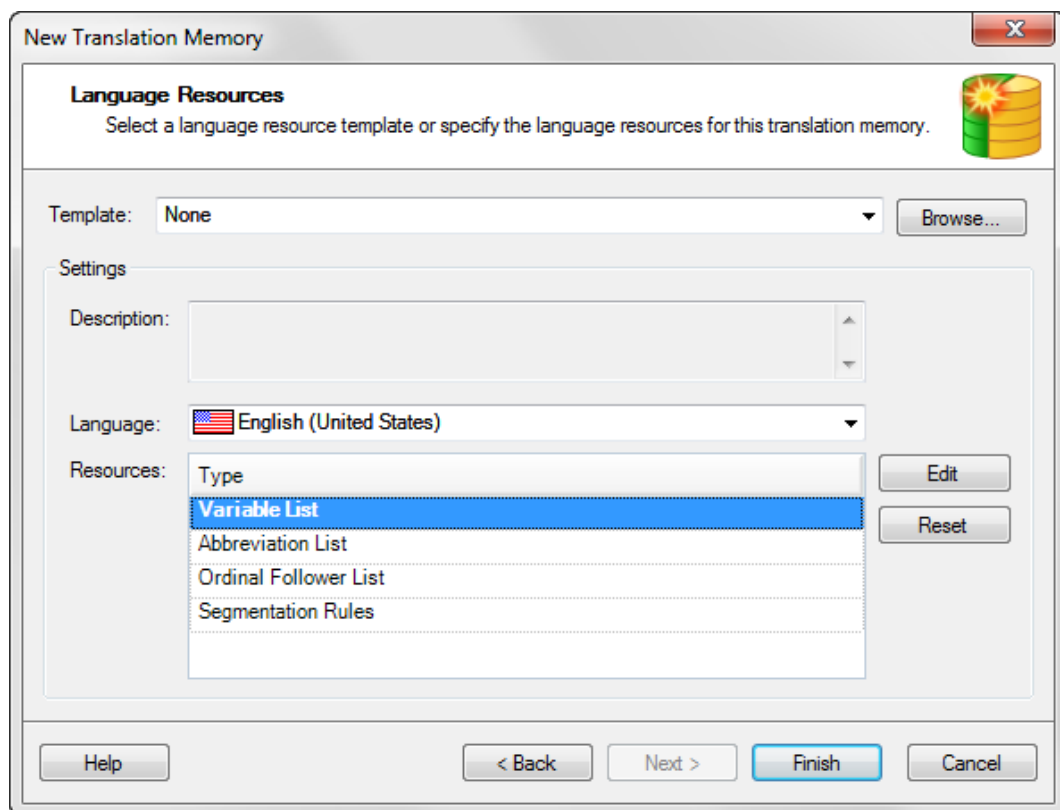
New Translation Memory

Language Resources
Select a language resource template or specify the language resources for this translation memory.

Template: None

Browse...

Settings

Description:

Language: English (United States)

Resources:

| Type |
|---|
| Variable List |
| Abbreviation List |
| Ordinal Follower List |
| Segmentation Rules |

Edit

Reset

Help

< Back

Next >

Finish

Cancel